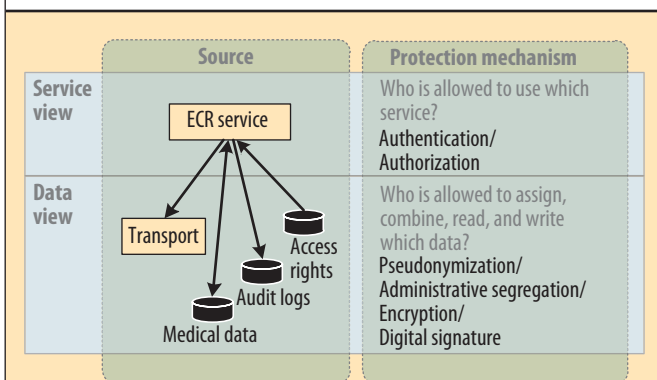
Source

Protection mechanism

Service view

ECR service

Who is allowed to use which service?

Authentication/ Authorization

Data view

Transport

Access rights

Audit logs

Medical data

Who is allowed to assign, combine, read, and write which data?

Pseudonymization/ Administrative segregation/ Encryption/ Digital signature